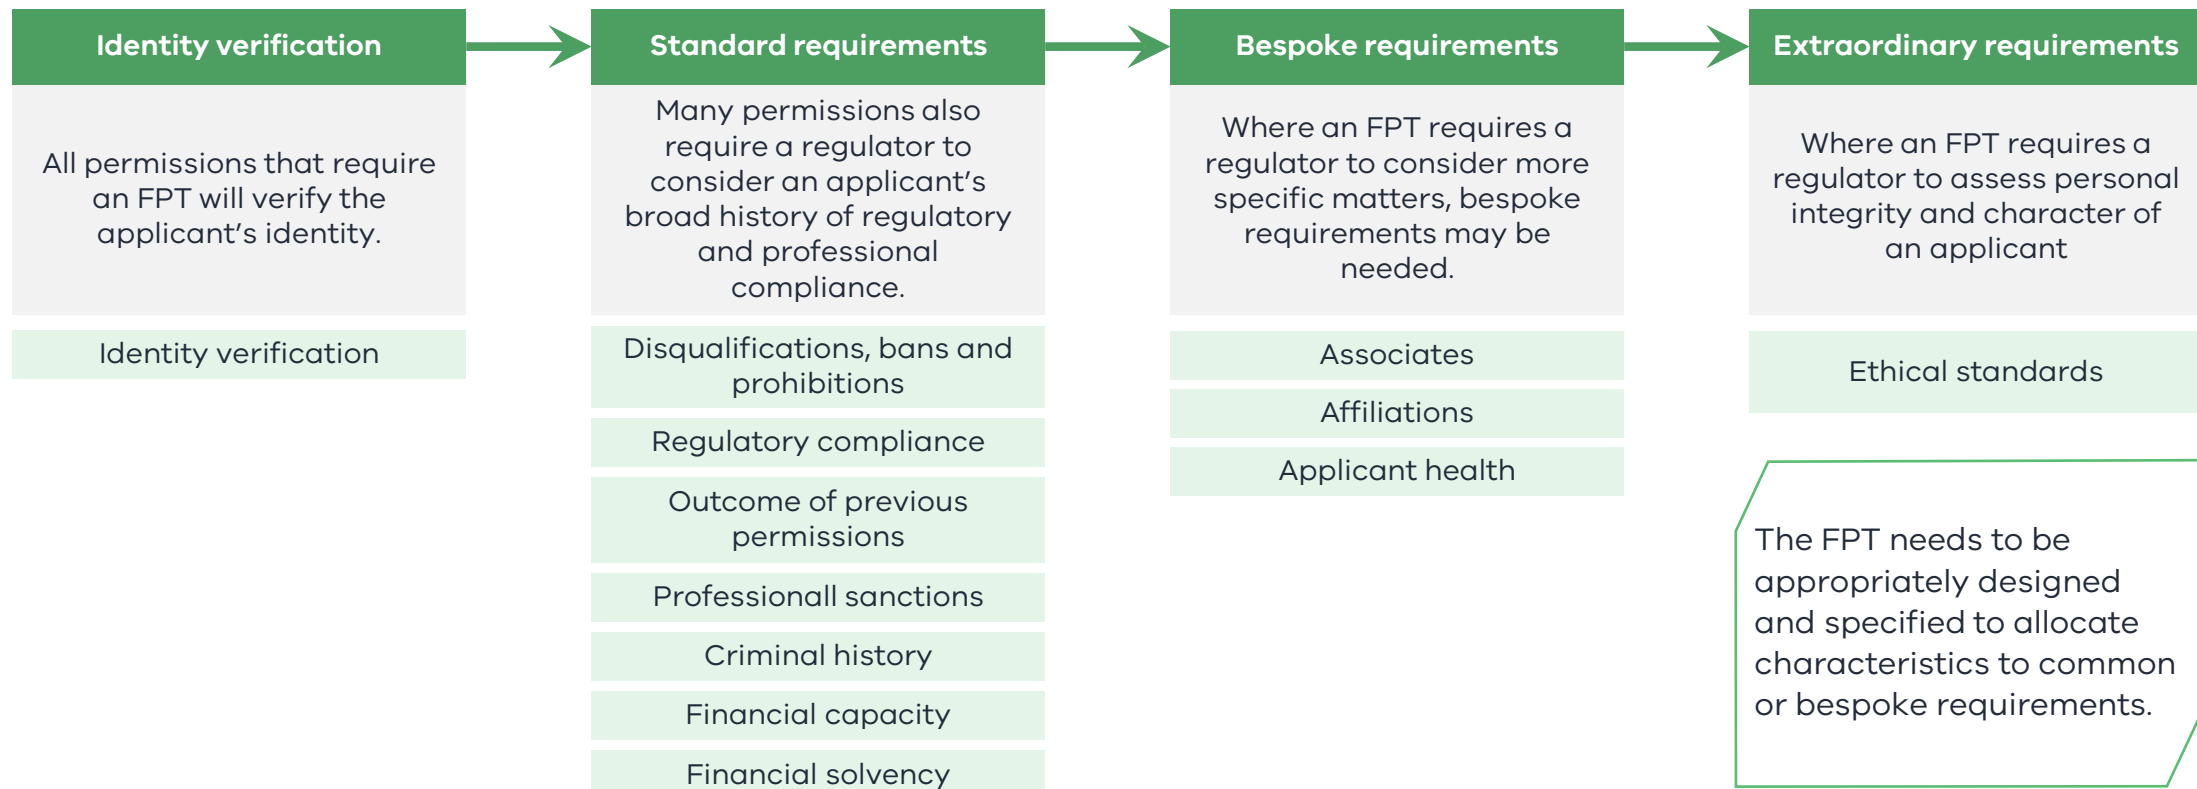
Identity verification

All permissions that require an FPT will verify the applicant's identity.

Identity verification

Standard requirements

Many permissions also require a regulator to consider an applicant's broad history of regulatory and professional compliance.

Disqualifications, bans and prohibitions

Regulatory compliance

Outcome of previous permissions

Professionall sanctions

Criminal history

Financial capacity

Financial solvency

Bespoke requirements

Where an FPT requires a regulator to consider more specific matters, bespoke requirements may be needed.

Associates

Affiliations

Applicant health

Extraordinary requirements

Where an FPT requires a regulator to assess personal integrity and character of an applicant

Ethical standards

The FPT needs to be appropriately designed and specified to allocate characteristics to common or bespoke requirements.